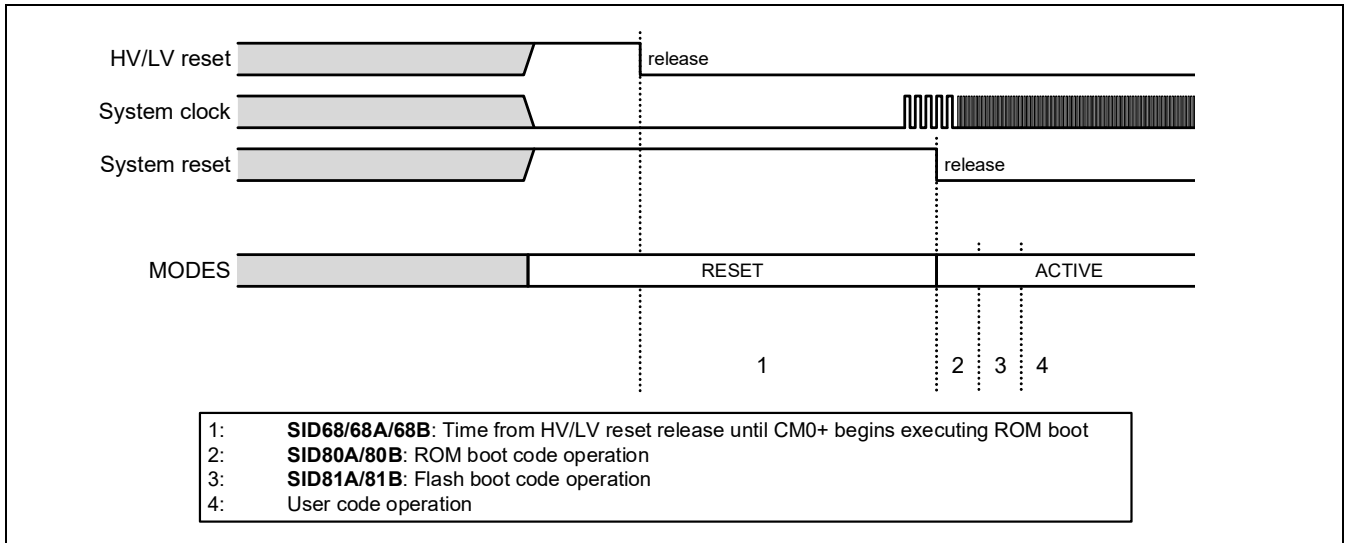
HV/LV reset
release
System clock
System reset
release
MODES
RESET
ACTIVE
1
2
3
4

1: **SID68/68A/68B**: Time from HV/LV reset release until CM0+ begins executing ROM boot
2: **SID80A/80B**: ROM boot code operation
3: **SID81A/81B**: Flash boot code operation
4: User code operation